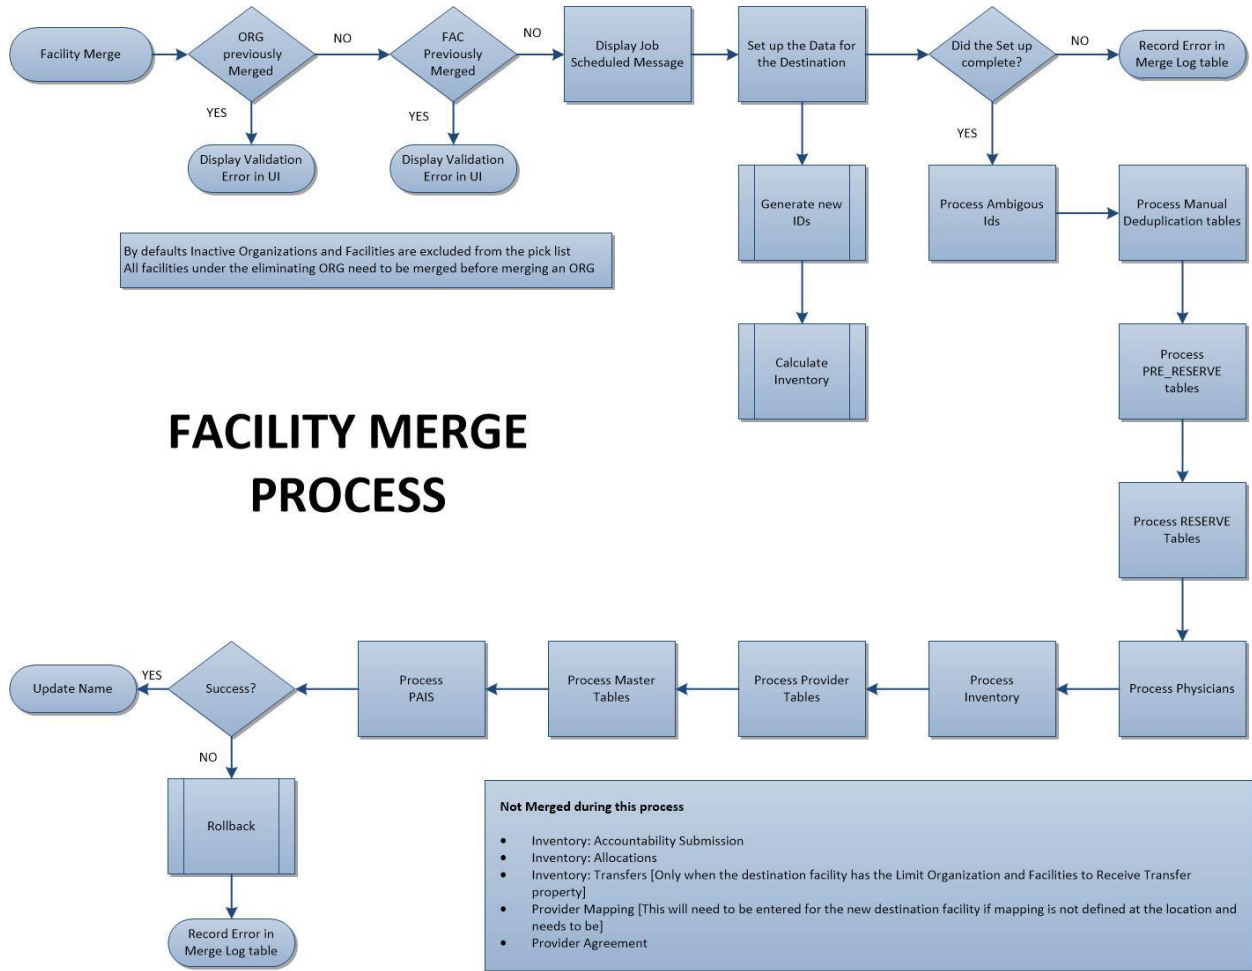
Facility Merge

ORG previously Merged

NO

YES

Display Validation Error in UI

FAC Previously Merged

NO

YES

Display Validation Error in UI

Display Job Scheduled Message

Set up the Data for the Destination

Did the Set up complete?

NO

Record Error in Merge Log table

YES

Generate new IDs

Calculate Inventory

Process Ambigous Ids

Process Manual Deduplication tables

Process PRE_RESERVE tables

Process RESERVE Tables

By defaults Inactive Organizations and Facilities are excluded from the pick list
All facilities under the eliminating ORG need to be merged before merging an ORG

FACILITY MERGE PROCESS

Update Name

YES

Success?

Process PAIS

Process Master Tables

Process Provider Tables

Process Inventory

Process Physicians

NO

Rollback

Record Error in Merge Log table

Not Merged during this process

- Inventory: Accountability Submission
- Inventory: Allocations
- Inventory: Transfers [Only when the destination facility has the Limit Organization and Facilities to Receive Transfer property]
- Provider Mapping [This will need to be entered for the new destination facility if mapping is not defined at the location and needs to be]
- Provider Agreement